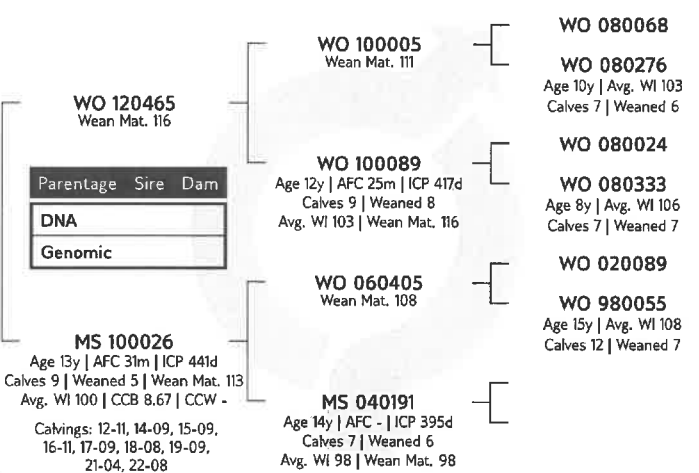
WO 120465
Wean Mat. 116

| Parentage | Sire | Dam |
|---|---|---|
| DNA | | |
| Genomic | | |

MS 100026
Age 13y | AFC 31m | ICP 441d
Calves 9 | Weaned 5 | Wean Mat. 113
Avg. WI 100 | CCB 8.67 | CCW -

Calvings: 12-11, 14-09, 15-09, 16-11, 17-09, 18-08, 19-09, 21-04, 22-08

WO 100005
Wean Mat. 111

WO 100089
Age 12y | AFC 25m | ICP 417d
Calves 9 | Weaned 8
Avg. WI 103 | Wean Mat. 116

WO 060405
Wean Mat. 108

MS 040191
Age 14y | AFC - | ICP 395d
Calves 7 | Weaned 6
Avg. WI 98 | Wean Mat. 98

WO 080068

WO 080276
Age 10y | Avg. WI 103
Calves 7 | Weaned 6

WO 080024

WO 080333
Age 8y | Avg. WI 106
Calves 7 | Weaned 7

WO 020089

WO 980055
Age 15y | Avg. WI 108
Calves 12 | Weaned 7